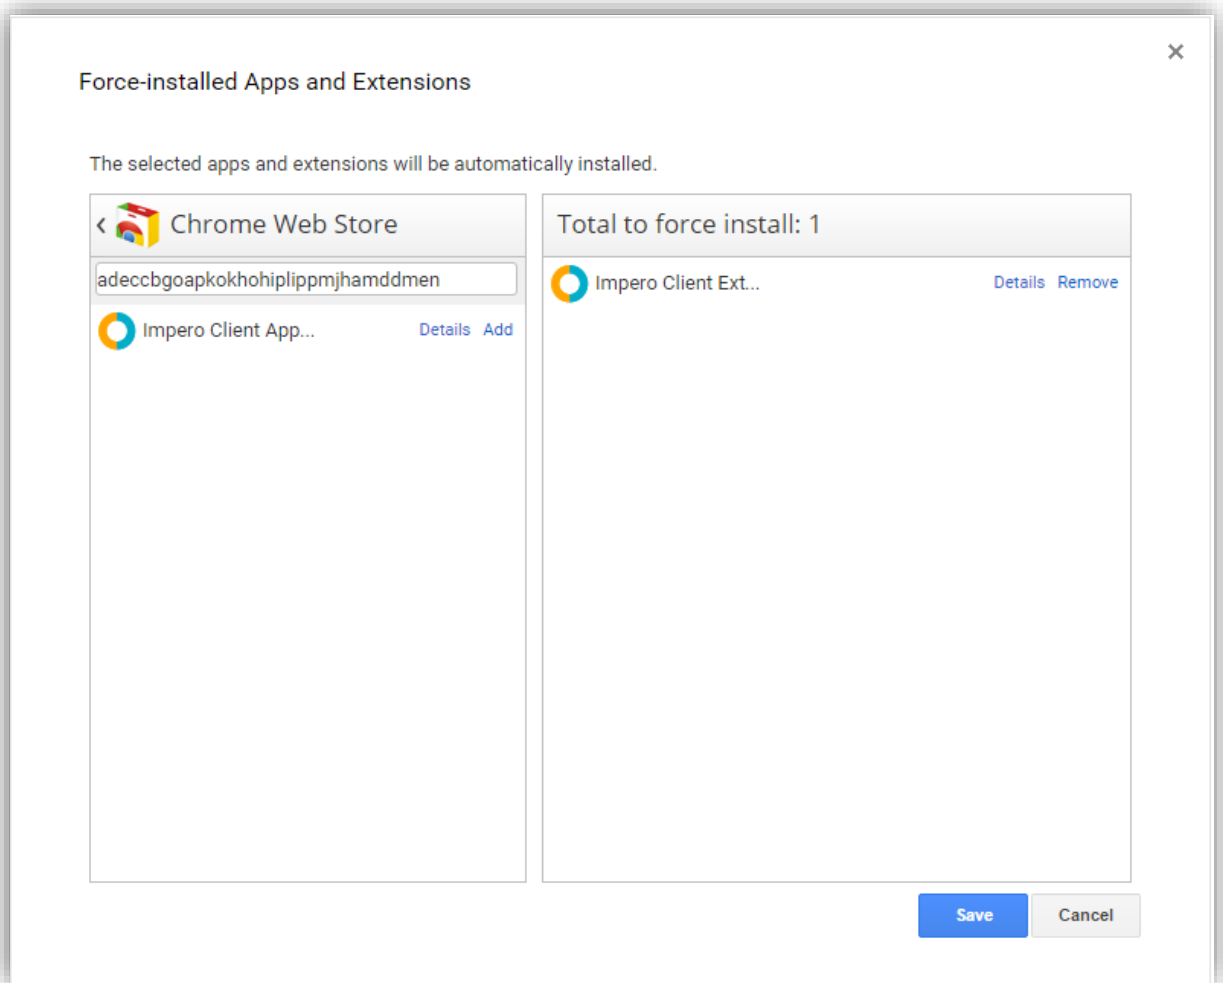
×

Force-installed Apps and Extensions

The selected apps and extensions will be automatically installed.

‹ Chrome Web Store

adeccbgoapkokhohiplippmjhamddmen

Impero Client App... Details Add

Total to force install: 1

Impero Client Ext... Details Remove

Save Cancel